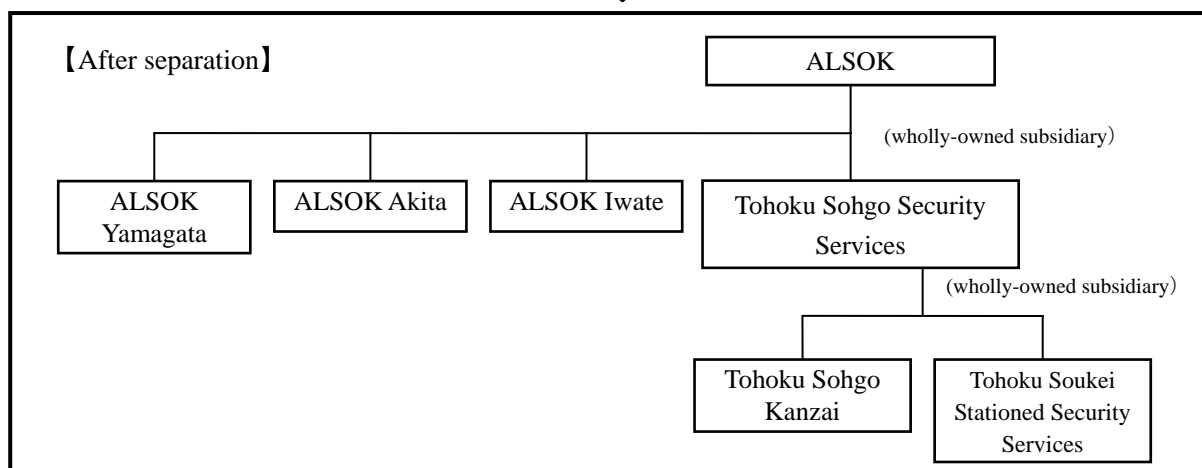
【After separation】

ALSOK

(wholly-owned subsidiary)

ALSOK Yamagata

ALSOK Akita

ALSOK Iwate

Tohoku Sohgo Security Services

(wholly-owned subsidiary)

Tohoku Sohgo Kanzai

Tohoku Soukei Stationed Security Services